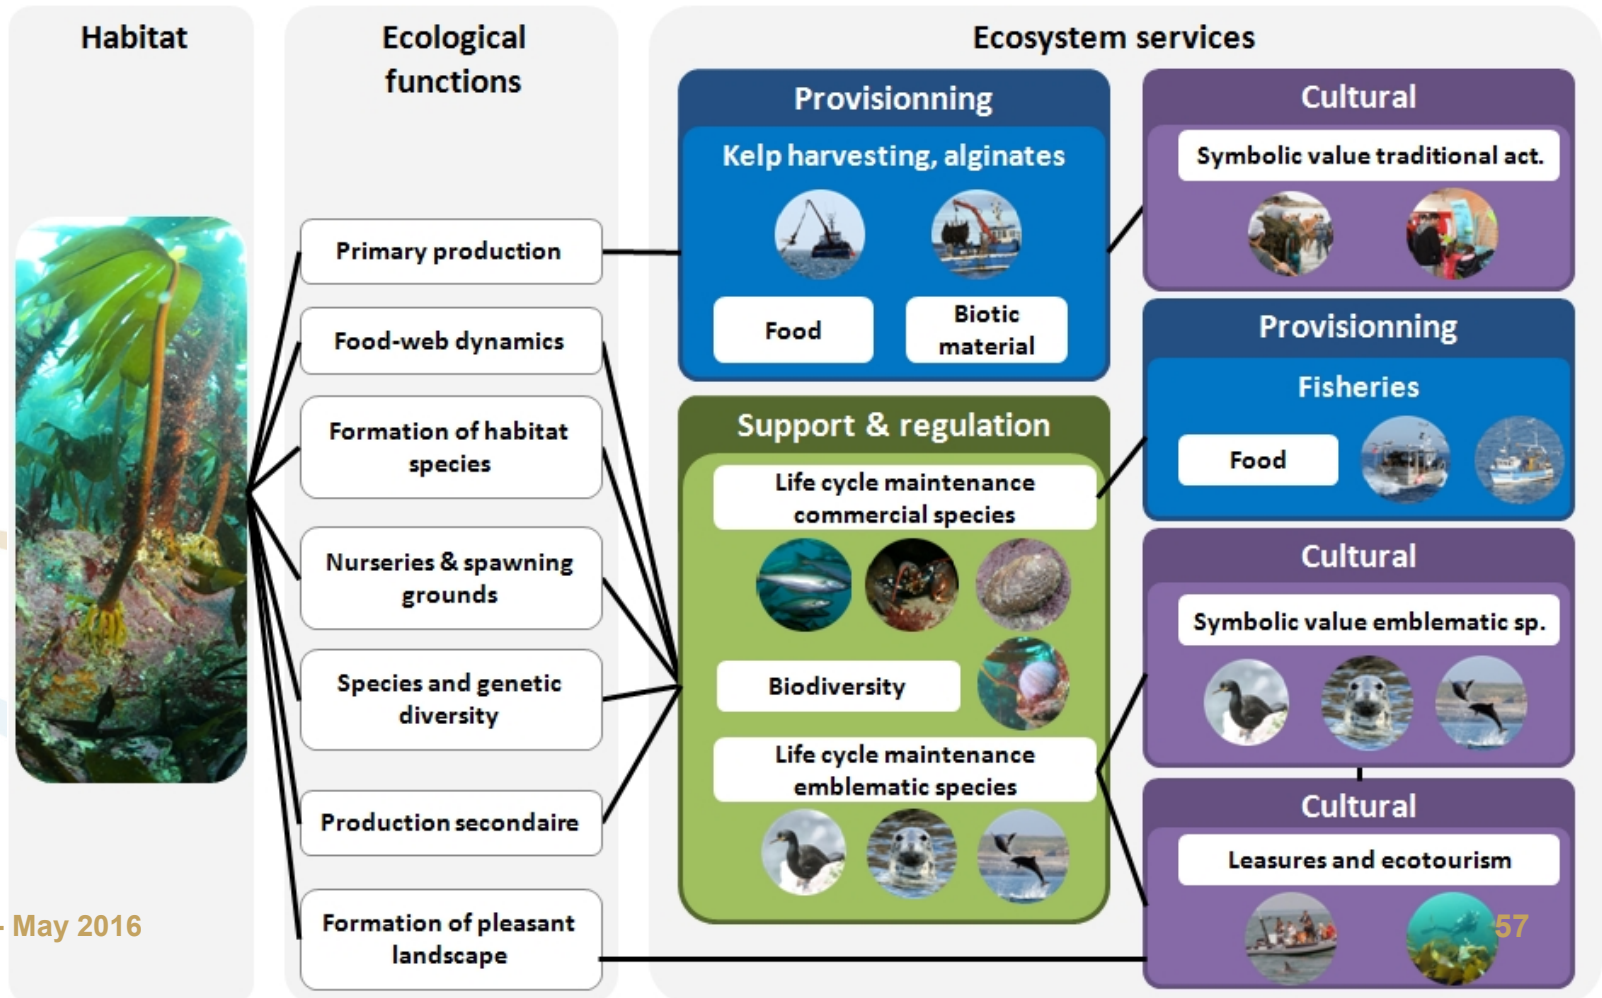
Habitat

Ecological functions

Ecosystem services

Primary production

Food-web dynamics

Formation of habitat species

Nurseries & spawning grounds

Species and genetic diversity

Production secondaire

Formation of pleasant landscape

Provisionning

Kelp harvesting, alginates

Food

Biotic material

Support & regulation

Life cycle maintenance commercial species

Biodiversity

Life cycle maintenance emblematic species

Cultural

Symbolic value traditional act.

Provisionning

Fisheries

Food

Cultural

Symbolic value emblematic sp.

Cultural

Leasures and ecotourism

- May 2016

57